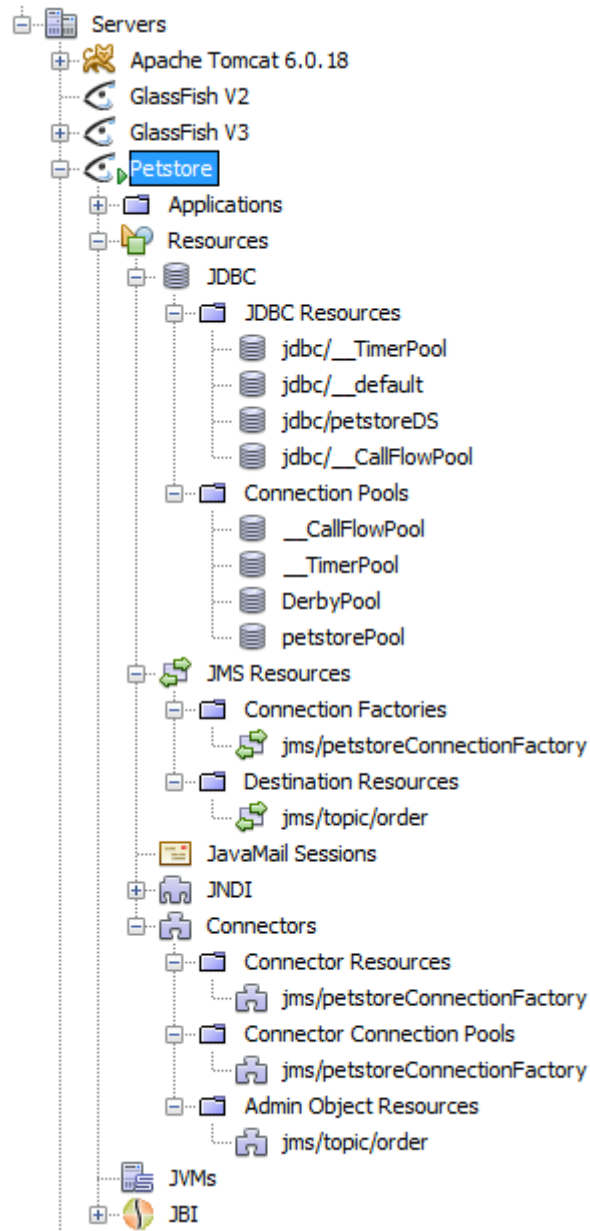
Servers
Apache Tomcat 6.0.18
GlassFish V2
GlassFish V3
Petstore
Applications
Resources
JDBC
JDBC Resources
jdbc/__TimerPool
jdbc/__default
jdbc/petstoreDS
jdbc/__CallFlowPool
Connection Pools
__CallFlowPool
__TimerPool
DerbyPool
petstorePool
JMS Resources
Connection Factories
jms/petstoreConnectionFactory
Destination Resources
jms/topic/order
JavaMail Sessions
JNDI
Connectors
Connector Resources
jms/petstoreConnectionFactory
Connector Connection Pools
jms/petstoreConnectionFactory
Admin Object Resources
jms/topic/order
JVMs
JBI